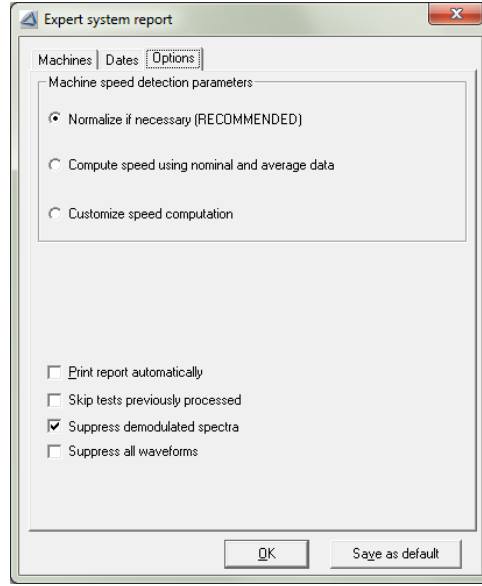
Expert system report

Machines | Dates | Options

Machine speed detection parameters

Normalize if necessary (RECOMMENDED)

Compute speed using nominal and average data

Customize speed computation

Print report automatically

Skip tests previously processed

Suppress demodulated spectra

Suppress all waveforms

OK

Save as default